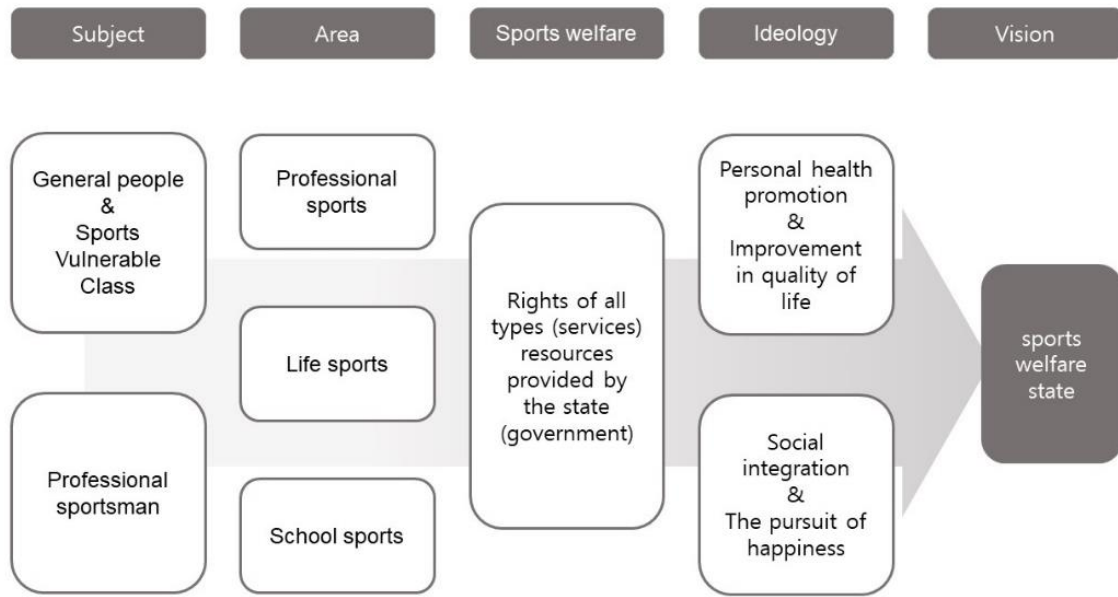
Subject

Area

Sports welfare

Ideology

Vision

General people & Sports Vulnerable Class

Professional sportsman

Professional sports

Life sports

School sports

Rights of all types (services) resources provided by the state (government)

Personal health promotion & Improvement in quality of life

Social integration & The pursuit of happiness

sports welfare state